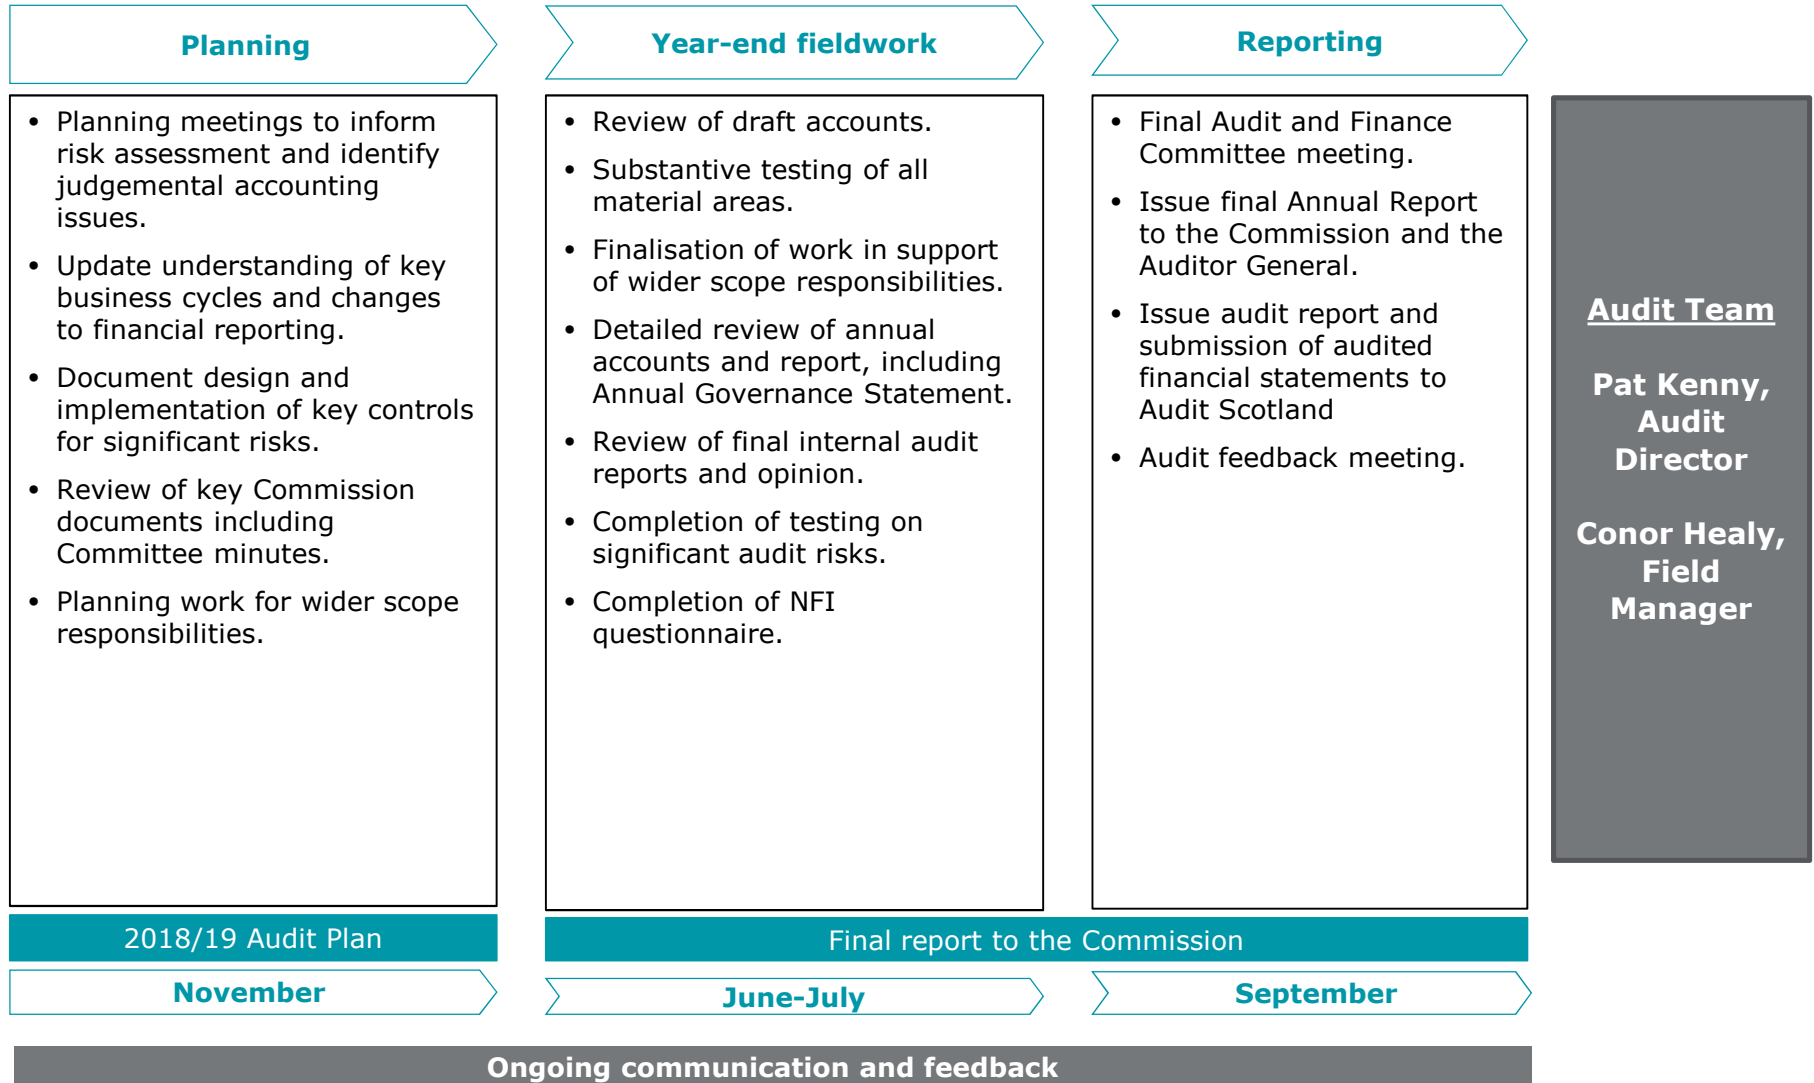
Planning

- Planning meetings to inform risk assessment and identify judgemental accounting issues.
- Update understanding of key business cycles and changes to financial reporting.
- Document design and implementation of key controls for significant risks.
- Review of key Commission documents including Committee minutes.
- Planning work for wider scope responsibilities.

Year-end fieldwork

- Review of draft accounts.
- Substantive testing of all material areas.
- Finalisation of work in support of wider scope responsibilities.
- Detailed review of annual accounts and report, including Annual Governance Statement.
- Review of final internal audit reports and opinion.
- Completion of testing on significant audit risks.
- Completion of NFI questionnaire.

Reporting

- Final Audit and Finance Committee meeting.
- Issue final Annual Report to the Commission and the Auditor General.
- Issue audit report and submission of audited financial statements to Audit Scotland
- Audit feedback meeting.

Audit Team

Pat Kenny, Audit Director

Conor Healy, Field Manager

2018/19 Audit Plan

Final report to the Commission

November

June-July

September

Ongoing communication and feedback